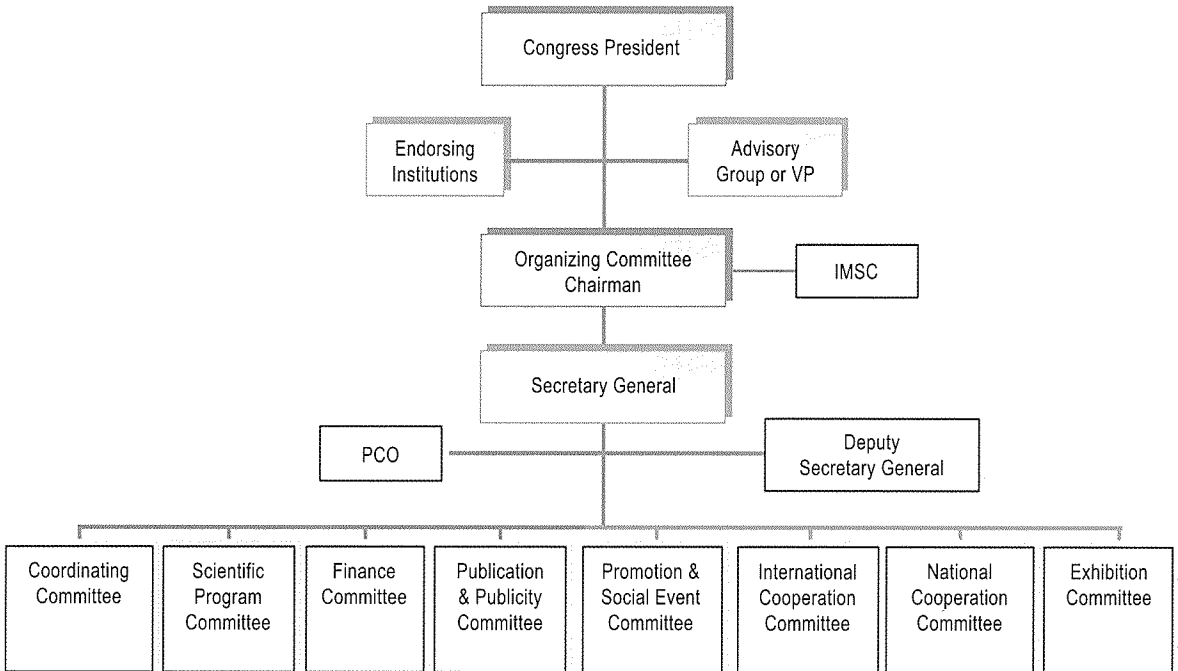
Congress President

Endorsing Institutions

Advisory Group or VP

Organizing Committee Chairman

IMSC

Secretary General

PCO

Deputy Secretary General

Coordinating Committee

Scientific Program Committee

Finance Committee

Publication & Publicity Committee

Promotion & Social Event Committee

International Cooperation Committee

National Cooperation Committee

Exhibition Committee